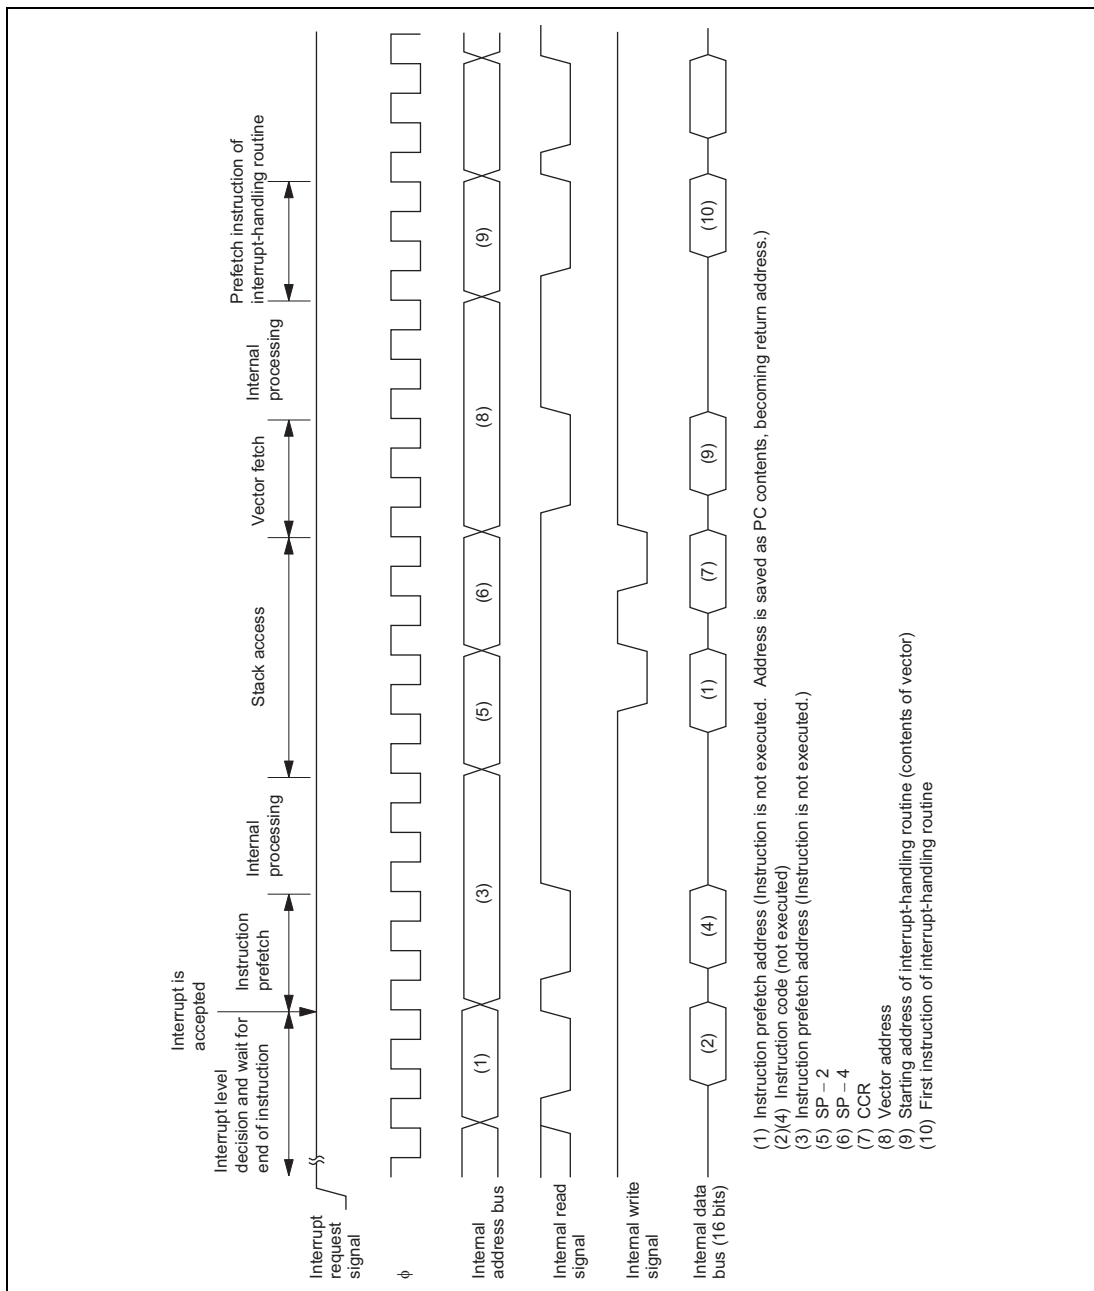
Interrupt level decision and wait for end of instruction

Interrupt is accepted

Instruction prefetch

Internal processing

Stack access

Vector fetch

Internal processing

Prefetch instruction of interrupt-handling routine

Interrupt request signal

φ

Internal address bus

(1)

(3)

(5)

(6)

(8)

(9)

Internal read signal

Internal write signal

Internal data bus (16 bits)

(2)

(4)

(1)

(7)

(9)

(10)

(1) Instruction prefetch address (Instruction is not executed. Address is saved as PC contents, becoming return address.)
(2)(4) Instruction code (not executed)
(3) Instruction prefetch address (Instruction is not executed.)
(5) SP – 2
(6) SP – 4
(7) CCR
(8) Vector address
(9) Starting address of interrupt-handling routine (contents of vector)
(10) First instruction of interrupt-handling routine